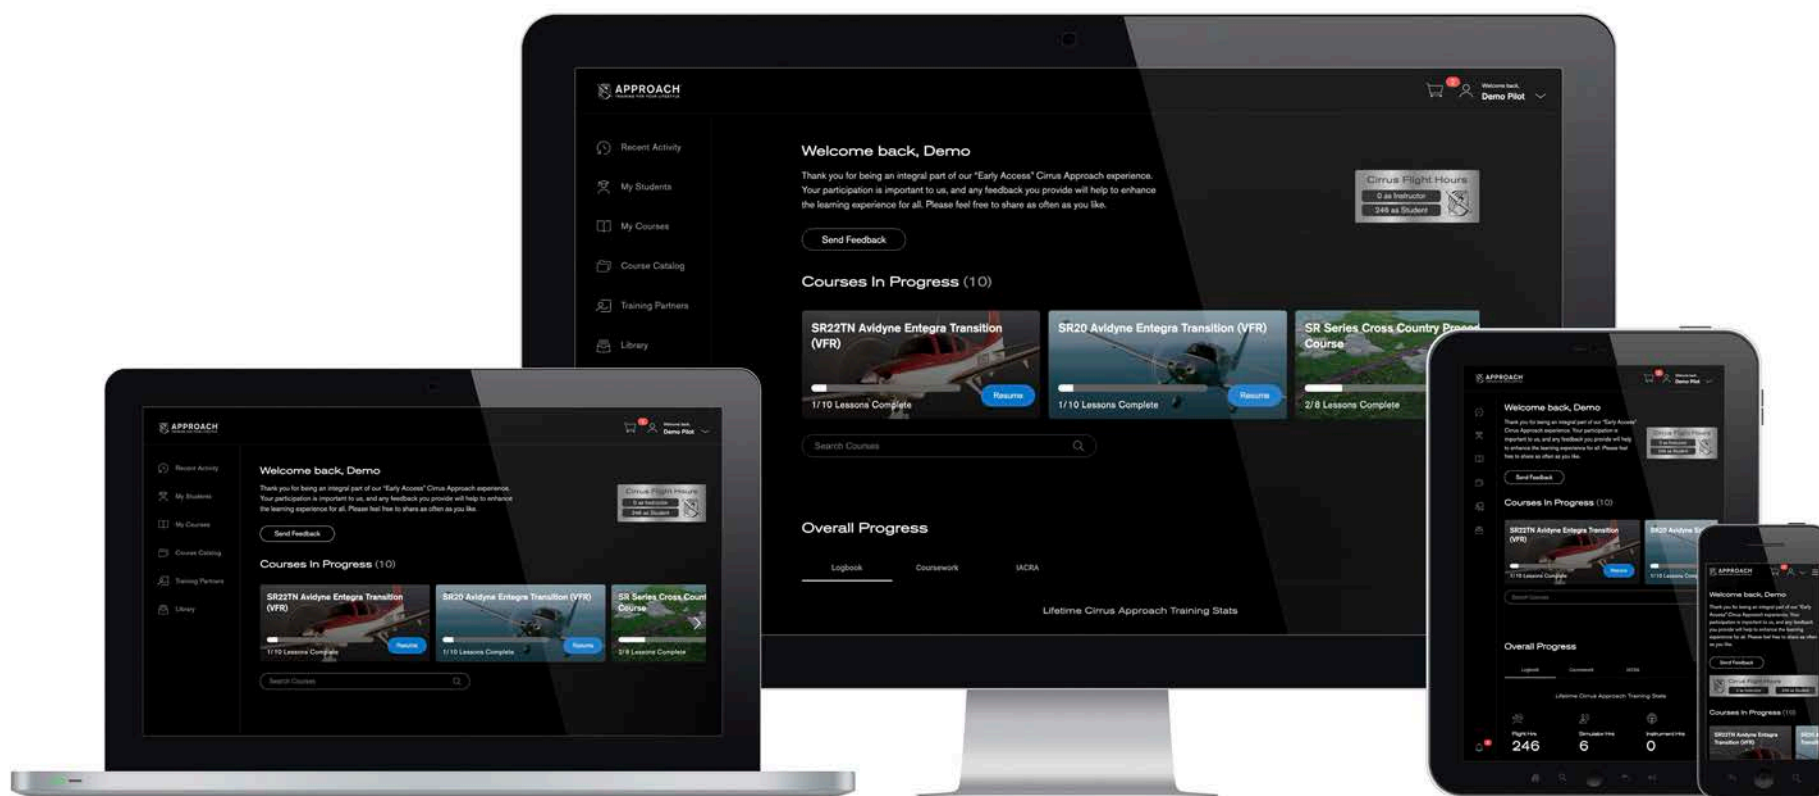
APPROACH

Welcome back, Demo Pilot

Recent Activity
My Students
My Courses
Course Catalog
Training Partners
Library

Welcome back, Demo

Thank you for being an integral part of our "Early Access" Cirrus Approach experience. Your participation is important to us, and any feedback you provide will help to enhance the learning experience for all. Please feel free to share as often as you like.

Send Feedback

Cirrus Flight Hours
0 as Instructor
246 as Student

Courses In Progress (10)

SR22TN Avidyne Entegra Transition (VFR)
Resume
1/10 Lessons Complete

SR20 Avidyne Entegra Transition (VFR)
Resume
1/10 Lessons Complete

SR Series Cross Country Proce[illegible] Course
2/8 Lessons Complete

Search Courses

Overall Progress

Logbook
Coursework
IACRA

Lifetime Cirrus Approach Training Stats

Flight Hrs
246
Simulator Hrs
6
Instrument Hrs
0